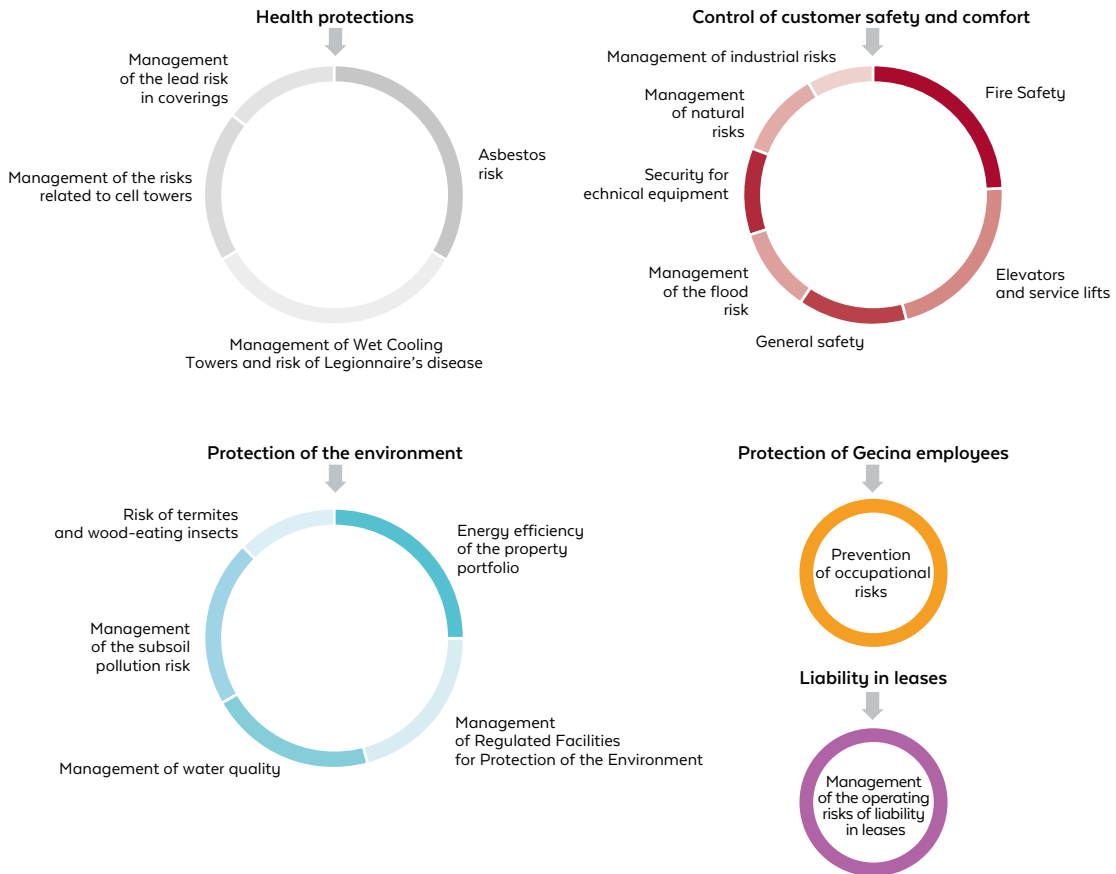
Health protections

Management of the lead risk in coverings

Asbestos risk

Management of the risks related to cell towers

Management of Wet Cooling Towers and risk of Legionnaire's disease

Control of customer safety and comfort

Management of industrial risks

Fire Safety

Management of natural risks

Security for echnical equipment

Elevators and service lifts

Management of the flood risk

General safety

Protection of the environment

Risk of termites and wood-eating insects

Energy efficiency of the property portfolio

Management of the subsoil pollution risk

Management of Regulated Facilities for Protection of the Environment

Management of water quality

Protection of Gecina employees

Prevention of occupational risks

Liability in leases

Management of the operating risks of liability in leases